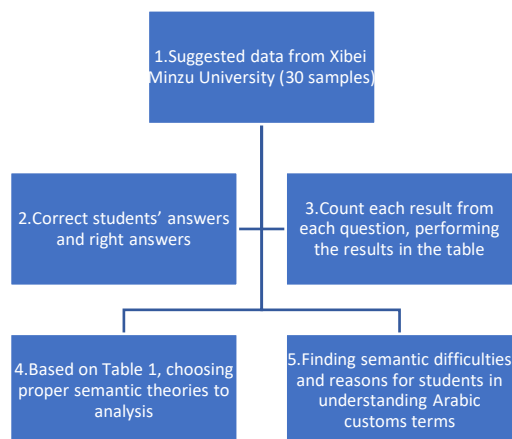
1.Suggested data from Xibei Minzu University (30 samples)

2.Correct students’ answers and right answers

3.Count each result from each question, performing the results in the table

4.Based on Table 1, choosing proper semantic theories to analysis

5.Finding semantic difficulties and reasons for students in understanding Arabic customs terms